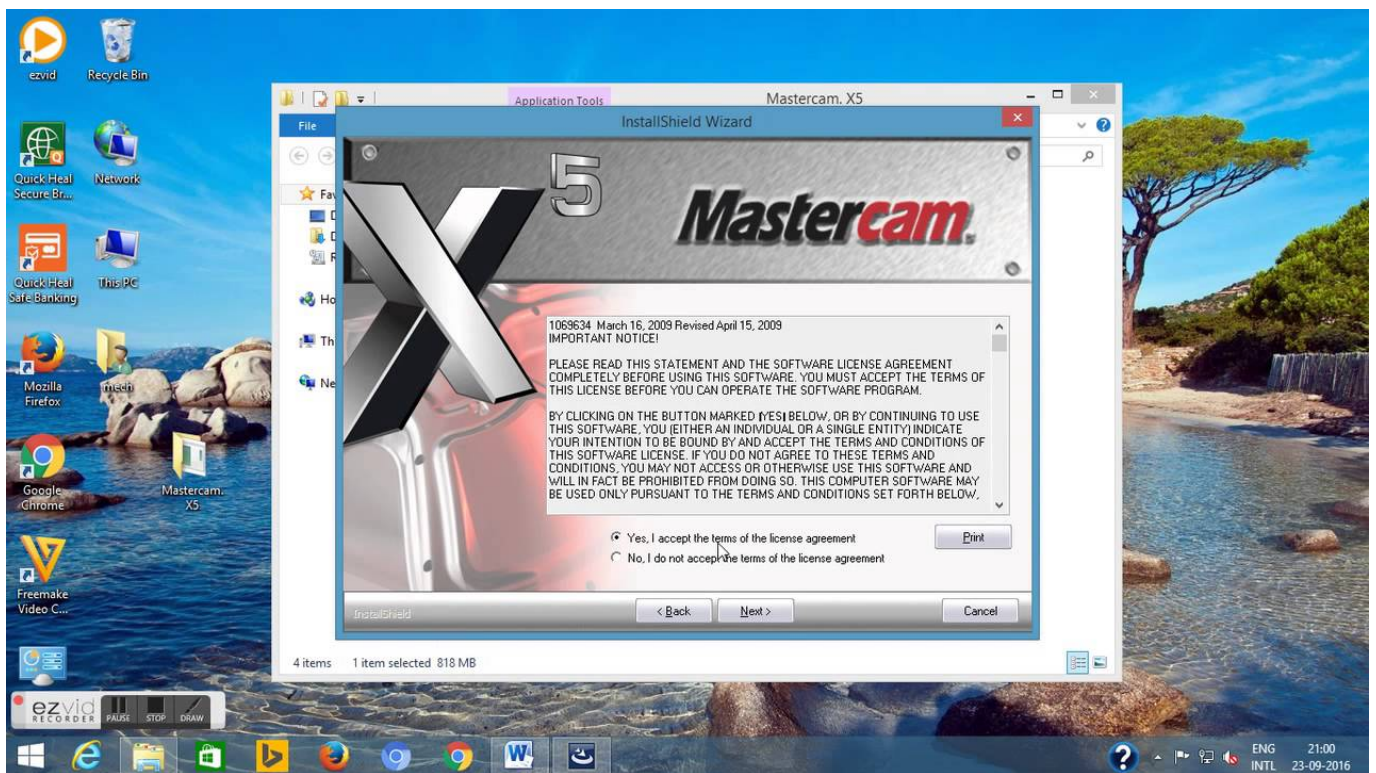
ezvid

Recycle Bin

Quick Heal Secure Br...

Network

Quick Heal Safe Banking

This PC

Mozilla Firefox

mech

Google Chrome

Mastercam. X5

Freemake Video C...

Application Tools

Mastercam. X5

File

Fa

Ho

Th

Ne

4 items   1 item selected 818 MB

InstallShield Wizard

X5

Mastercam.

1069634 March 16, 2009 Revised April 15, 2009
IMPORTANT NOTICE!

PLEASE READ THIS STATEMENT AND THE SOFTWARE LICENSE AGREEMENT COMPLETELY BEFORE USING THIS SOFTWARE. YOU MUST ACCEPT THE TERMS OF THIS LICENSE BEFORE YOU CAN OPERATE THE SOFTWARE PROGRAM.

BY CLICKING ON THE BUTTON MARKED [YES] BELOW, OR BY CONTINUING TO USE THIS SOFTWARE, YOU (EITHER AN INDIVIDUAL OR A SINGLE ENTITY) INDICATE YOUR INTENTION TO BE BOUND BY AND ACCEPT THE TERMS AND CONDITIONS OF THIS SOFTWARE LICENSE. IF YOU DO NOT AGREE TO THESE TERMS AND CONDITIONS, YOU MAY NOT ACCESS OR OTHERWISE USE THIS SOFTWARE AND WILL IN FACT BE PROHIBITED FROM DOING SO. THIS COMPUTER SOFTWARE MAY BE USED ONLY PURSUANT TO THE TERMS AND CONDITIONS SET FORTH BELOW,

Yes, I accept the terms of the license agreement

No, I do not accept the terms of the license agreement

Print

InstallShield

< Back

Next >

Cancel

ezvid RECORDER PAUSE STOP DRAW

ENG INTL

21:00
23-09-2016